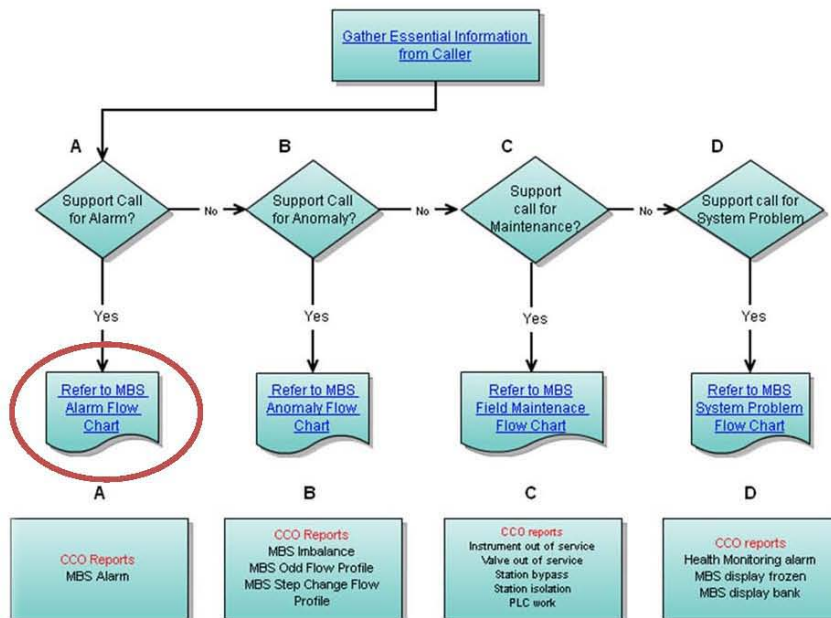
Gather Essential Information from Caller

A

Support Call for Alarm?

No

B

Support Call for Anomaly?

No

C

Support call for Maintenance?

No

D

Support call for System Problem

Yes

Refer to MBS Alarm Flow Chart

Yes

Refer to MBS Anomaly Flow Chart

Yes

Refer to MBS Field Maintenace Flow Chart

Yes

Refer to MBS System Problem Flow Chart

A

CCO Reports
MBS Alarm

B

CCO Reports
MBS Imbalance
MBS Odd Flow Profile
MBS Step Change Flow Profile

C

CCO reports
Instrument out of service
Valve out of service
Station bypass
Station isolation
PLC work

D

CCO reports
Health Monitoring alarm
MBS display frozen
MBS display bank